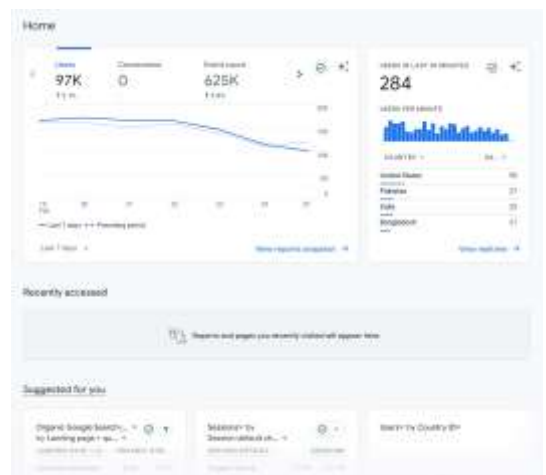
Home

Users
97K

Conversions
0

Event count
625K

USERS IN LAST 30 MINUTES
284

USERS PER MINUTE

COUNTRY

United States
Pakistan
India
Bangladesh

— Last 7 days - - Preceding period

Last 7 days

View reports snapshot →

View realtime →

Recently accessed

Reports and pages you recently visited will appear here

Suggested for you

Organic Google Search... by Landing page + qu...

Sessions by Session default ch...

Users by Country ID